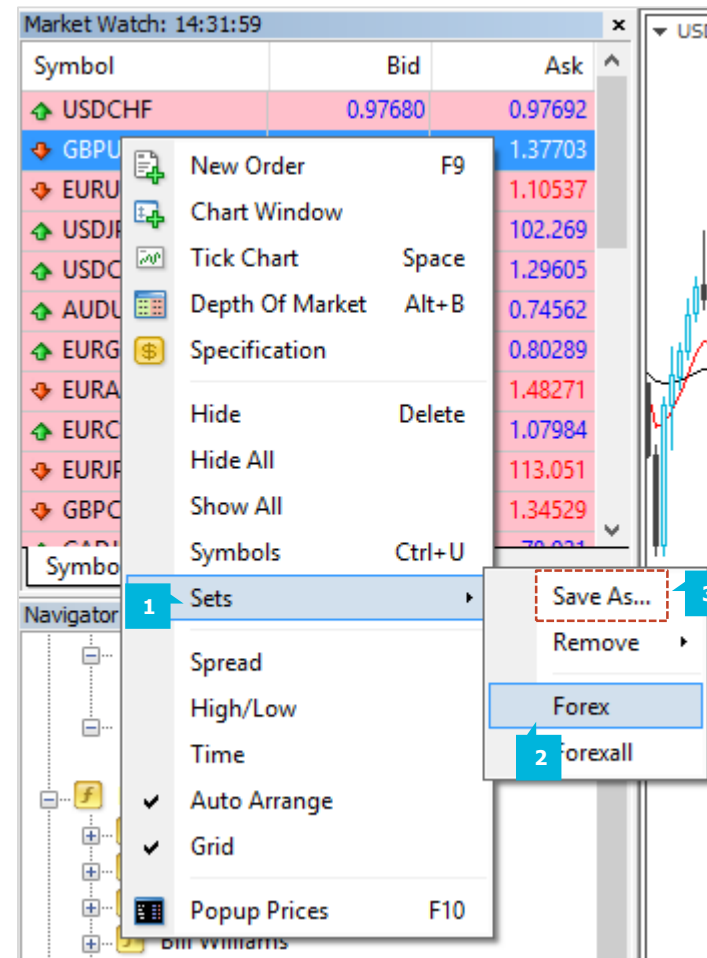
Market Watch: 14:31:59

| Symbol | Bid | Ask |
|---|---|---|
| USDCHF | 0.97680 | 0.97692 |
| GBPU | | 1.37703 |
| EURU | | 1.10537 |
| USDJF | | 102.269 |
| USDC | | 1.29605 |
| AUDU | | 0.74562 |
| EURG | | 0.80289 |
| EURA | | 1.48271 |
| EURC | | 1.07984 |
| EURJF | | 113.051 |
| GBPC | | 1.34529 |

Symbo

Navigator

New Order F9
Chart Window
Tick Chart Space
Depth Of Market Alt+B
Specification
Hide Delete
Hide All
Show All
Symbols Ctrl+U
1 Sets
Spread
High/Low
Time
Auto Arrange
Grid
Popup Prices F10

Save As... 3
Remove
Forex
2 Forexall

Bill Williams

USD